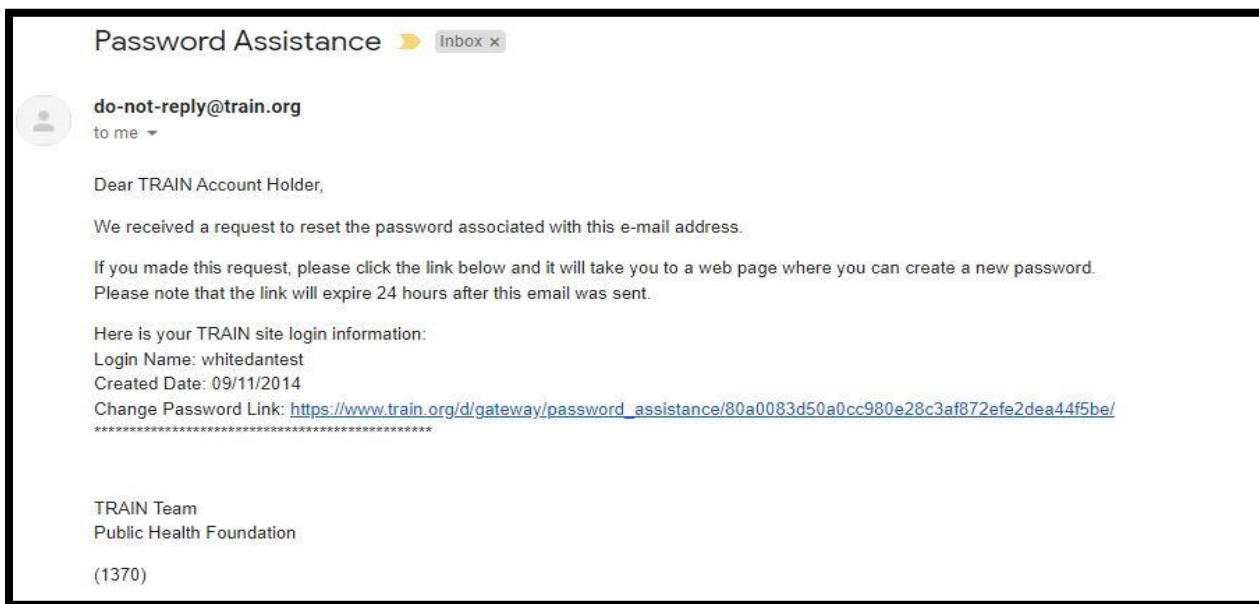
Password Assistance Inbox ×

do-not-reply@train.org
to me

Dear TRAIN Account Holder,

We received a request to reset the password associated with this e-mail address.

If you made this request, please click the link below and it will take you to a web page where you can create a new password. Please note that the link will expire 24 hours after this email was sent.

Here is your TRAIN site login information:
Login Name: whitedantest
Created Date: 09/11/2014
Change Password Link: https://www.train.org/d/gateway/password_assistance/80a0083d50a0cc980e28c3af872efe2dea44f5be/
**************************************************

TRAIN Team
Public Health Foundation

(1370)